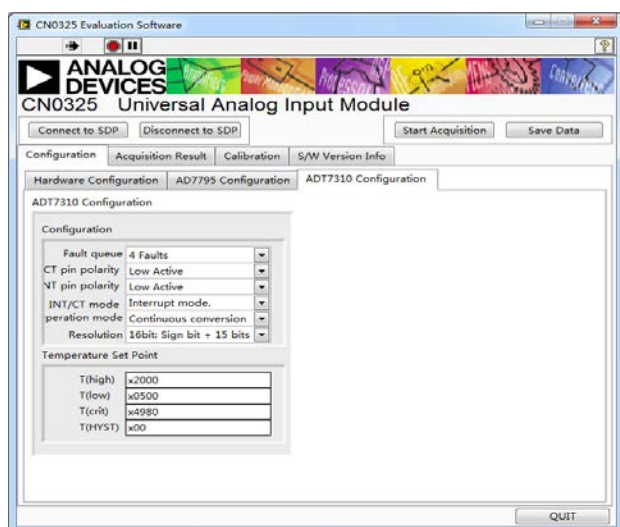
CN0325 Evaluation Software

ANALOG DEVICES

CN0325 Universal Analog Input Module

Connect to SDP
Disconnect to SDP
Start Acquisition
Save Data

Configuration
Acquisition Result
Calibration
S/W Version Info

Hardware Configuration
AD7795 Configuration
ADT7310 Configuration

ADT7310 Configuration

Configuration

| | |
|---|---|
| Fault queue | 4 Faults |
| CT pin polarity | Low Active |
| NT pin polarity | Low Active |
| INT/CT mode | Interrupt mode. |
| peration mode | Continuous conversion |
| Resolution | 16bit: Sign bit + 15 bits |

Temperature Set Point

| | |
|---|---|
| T(high) | x2000 |
| T(low) | x0500 |
| T(crit) | x4980 |
| T(HYST) | x00 |

QUIT